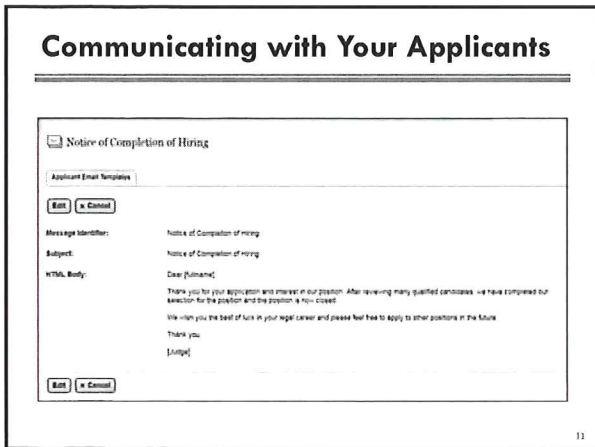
Communicating with Your Applicants

Notice of Completion of Hiring

Applicant Email Templates

Edit | x Cancel

Message Identifier: Notice of Completion of Hiring

Subject: Notice of Completion of Hiring

HTML Body: Dear [fullname]

Thank you for your application and interest in our position. After reviewing many qualified candidates, we have completed our selection for the position and the position is now closed.

We wish you the best of luck in your legal career and please feel free to apply to other positions in the future.

Thank you

[Judge]

Edit | x Cancel

11